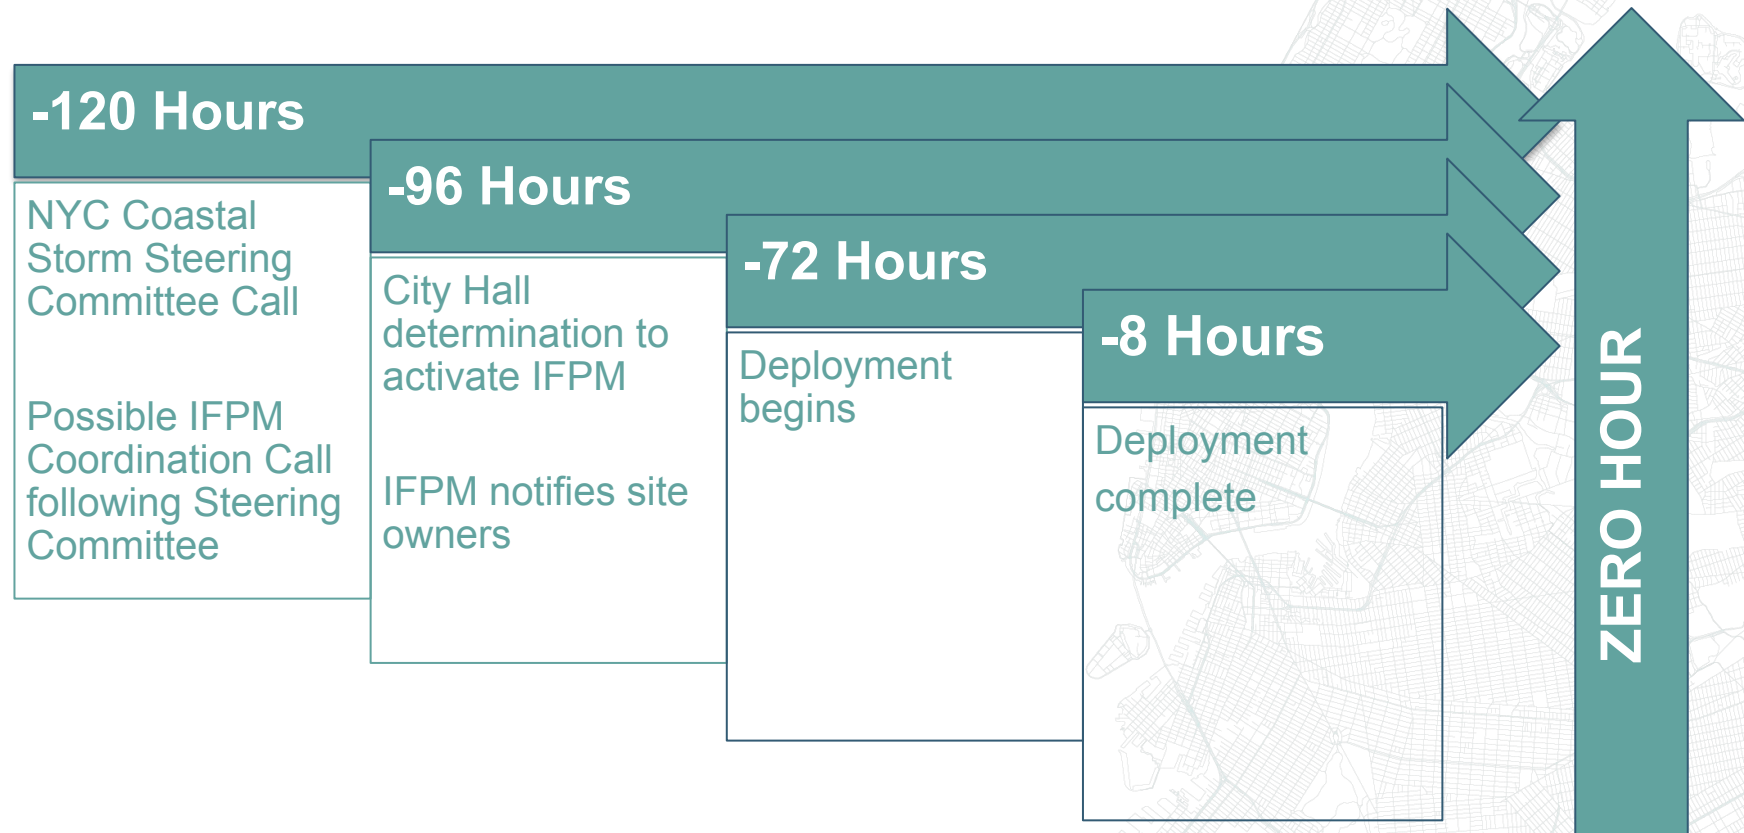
-120 Hours

NYC Coastal Storm Steering Committee Call

Possible IFPM Coordination Call following Steering Committee

-96 Hours

City Hall determination to activate IFPM

IFPM notifies site owners

-72 Hours

Deployment begins

-8 Hours

Deployment complete

ZERO HOUR